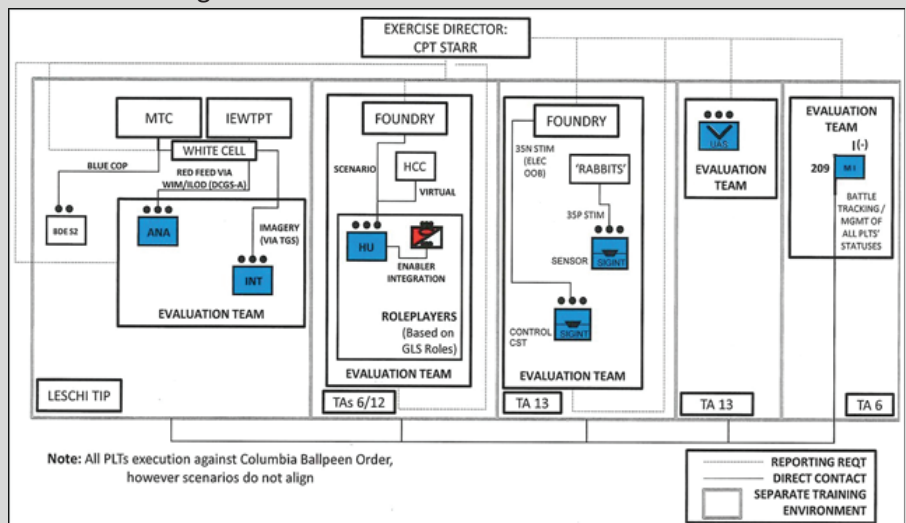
EXERCISE DIRECTOR:
CPT STARR

MTC

IEWTPT

WHITE CELL

BLUE COP

RED FEED VIA WIM/ILOD (DCGS-A)

BDE S2

ANA

IMAGERY (VIA TGS)

INT

EVALUATION TEAM

LESCHI TIP

FOUNDRY

SCENARIO

HCC

VIRTUAL

HU

ENABLER INTEGRATION

ROLEPLAYERS (Based on GLS Roles)

EVALUATION TEAM

TAs 6/12

FOUNDRY

35N STIM (ELEC OOB)

'RABBITS'

35P STIM

SENSOR

SIGINT

CONTROL CST

SIGINT

EVALUATION TEAM

TA 13

UAS

EVALUATION TEAM

TA 13

EVALUATION TEAM

I(-)

209

MI

BATTLE TRACKING / MGMT OF ALL PLTS' STATUSES

TA 6

Note: All PLTs execution against Columbia Ballpeen Order, however scenarios do not align

REPORTING REQT
DIRECT CONTACT
SEPARATE TRAINING ENVIRONMENT